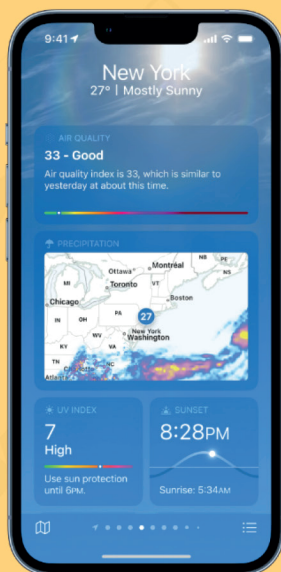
9:41

New York
27° | Mostly Sunny

AIR QUALITY
33 - Good
Air quality index is 33, which is similar to yesterday at about this time.

PRECIPITATION
NB
PE
Ottawa
Montreal
NS
MI
Toronto
VT
Chicago
Boston
IN
OH
PA
27
New York
WV
Washington
KY
VA
TN
NC
Atlanta

UV INDEX
7
High
Use sun protection until 6PM.

SUNSET
8:28PM
Sunrise: 5:34AM